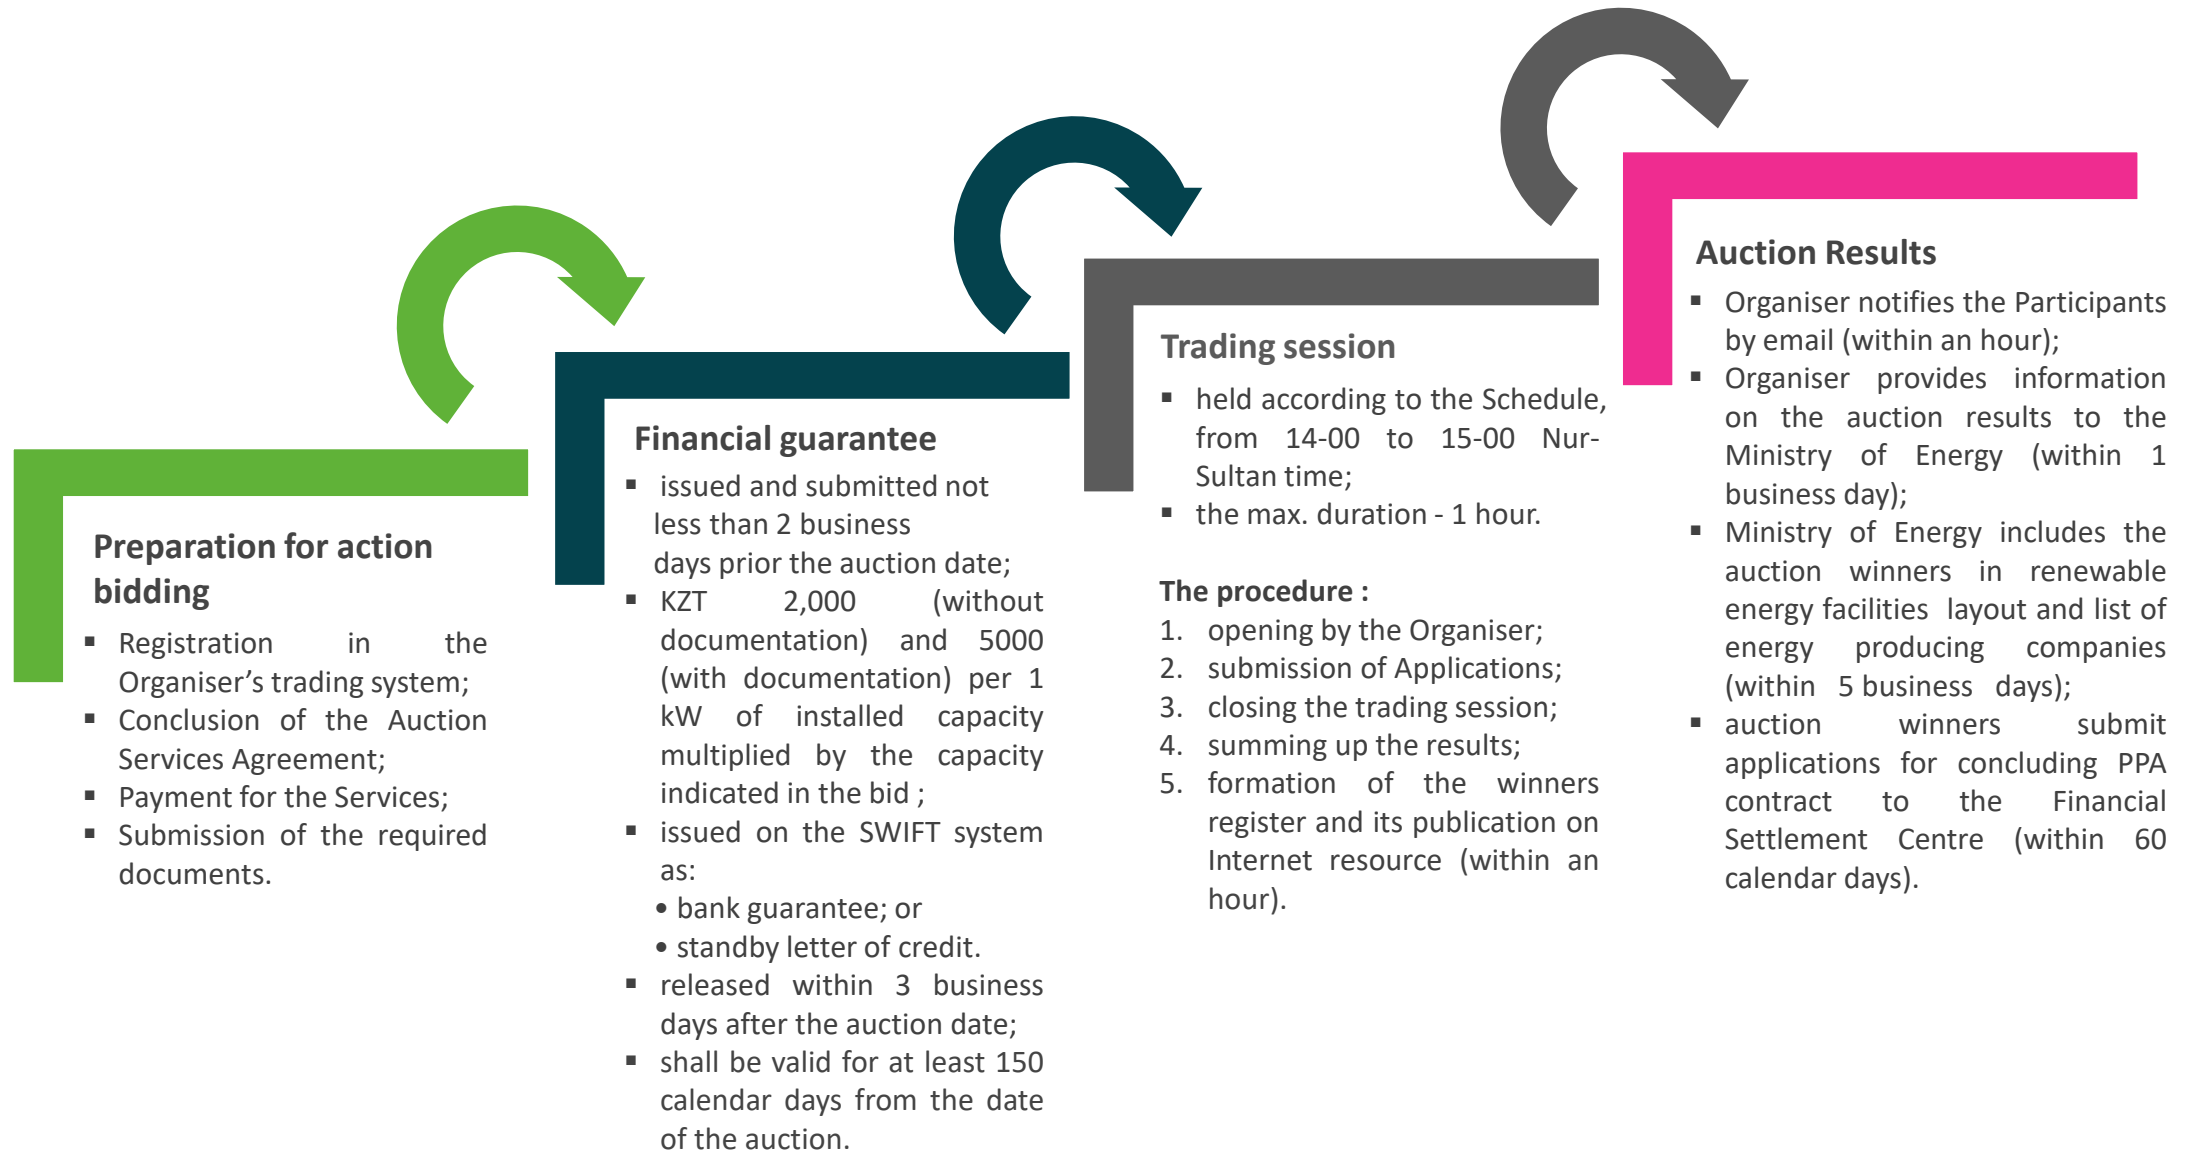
Preparation for action bidding

- Registration in the Organiser's trading system;
- Conclusion of the Auction Services Agreement;
- Payment for the Services;
- Submission of the required documents.

Financial guarantee

- issued and submitted not less than 2 business days prior the auction date;
- KZT 2,000 (without documentation) and 5000 (with documentation) per 1 kW of installed capacity multiplied by the capacity indicated in the bid ;
- issued on the SWIFT system as:
  - bank guarantee; or
  - standby letter of credit.
- released within 3 business days after the auction date;
- shall be valid for at least 150 calendar days from the date of the auction.

Trading session

- held according to the Schedule, from 14-00 to 15-00 Nur-Sultan time;
- the max. duration - 1 hour.

The procedure :

1. opening by the Organiser;
2. submission of Applications;
3. closing the trading session;
4. summing up the results;
5. formation of the winners register and its publication on Internet resource (within an hour).

Auction Results

- Organiser notifies the Participants by email (within an hour);
- Organiser provides information on the auction results to the Ministry of Energy (within 1 business day);
- Ministry of Energy includes the auction winners in renewable energy facilities layout and list of energy producing companies (within 5 business days);
- auction winners submit applications for concluding PPA contract to the Financial Settlement Centre (within 60 calendar days).